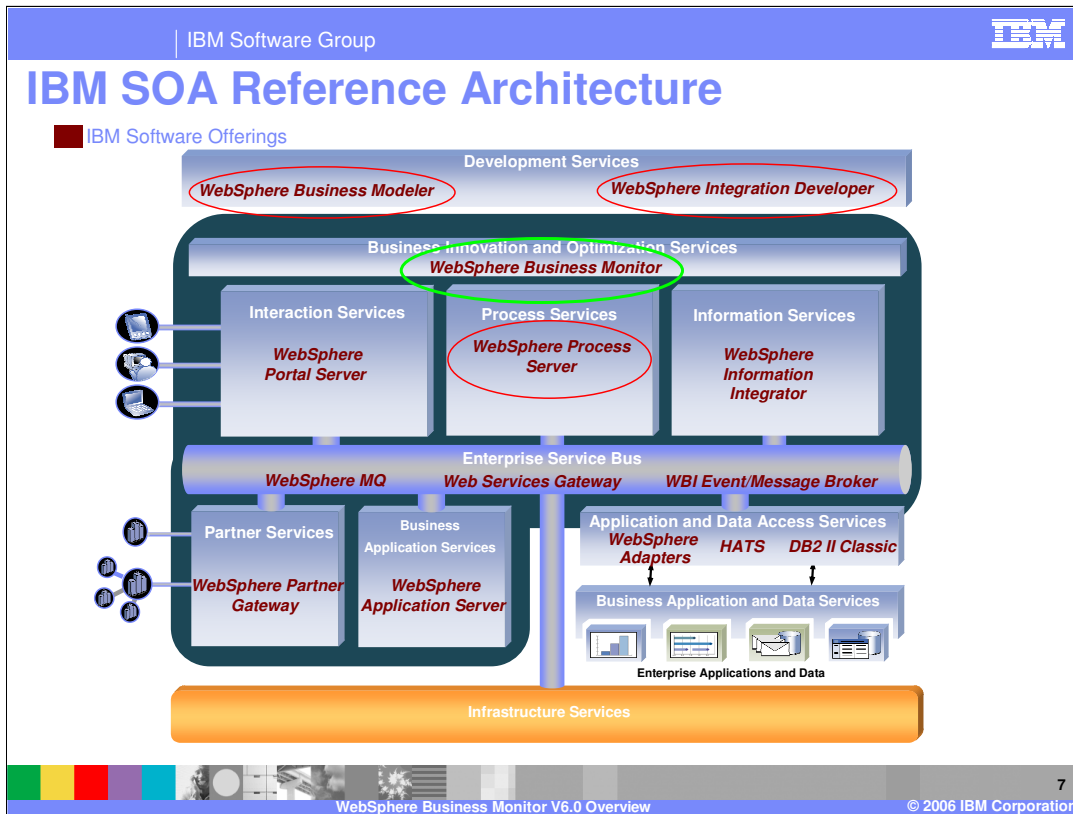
IBM Software Group

IBM

IBM SOA Reference Architecture

IBM Software Offerings

Development Services

WebSphere Business Modeler

WebSphere Integration Developer

Business Innovation and Optimization Services

WebSphere Business Monitor

Interaction Services

WebSphere Portal Server

Process Services

WebSphere Process Server

Information Services

WebSphere Information Integrator

Enterprise Service Bus

WebSphere MQ

Web Services Gateway

WBI Event/Message Broker

Partner Services

WebSphere Partner Gateway

Business Application Services

WebSphere Application Server

Application and Data Access Services

WebSphere Adapters

HATS

DB2 II Classic

Business Application and Data Services

Enterprise Applications and Data

Infrastructure Services

7

WebSphere Business Monitor V6.0 Overview

© 2006 IBM Corporation